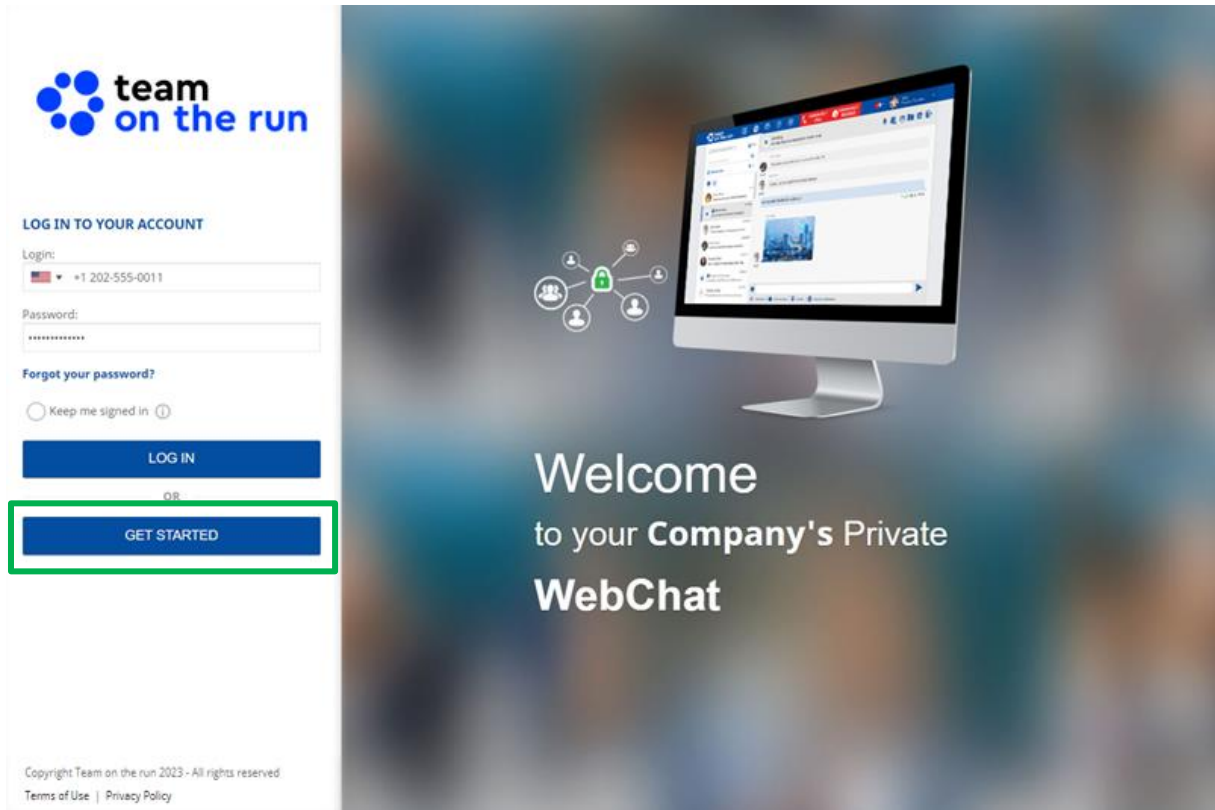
team
on the run

LOG IN TO YOUR ACCOUNT

Login:

+1 202-555-0011

Password:

••••••••••••••

Forgot your password?

Keep me signed in

LOG IN

OR

GET STARTED

Copyright Team on the run 2023 - All rights reserved

Terms of Use | Privacy Policy

Welcome

to your **Company's** Private

**WebChat**